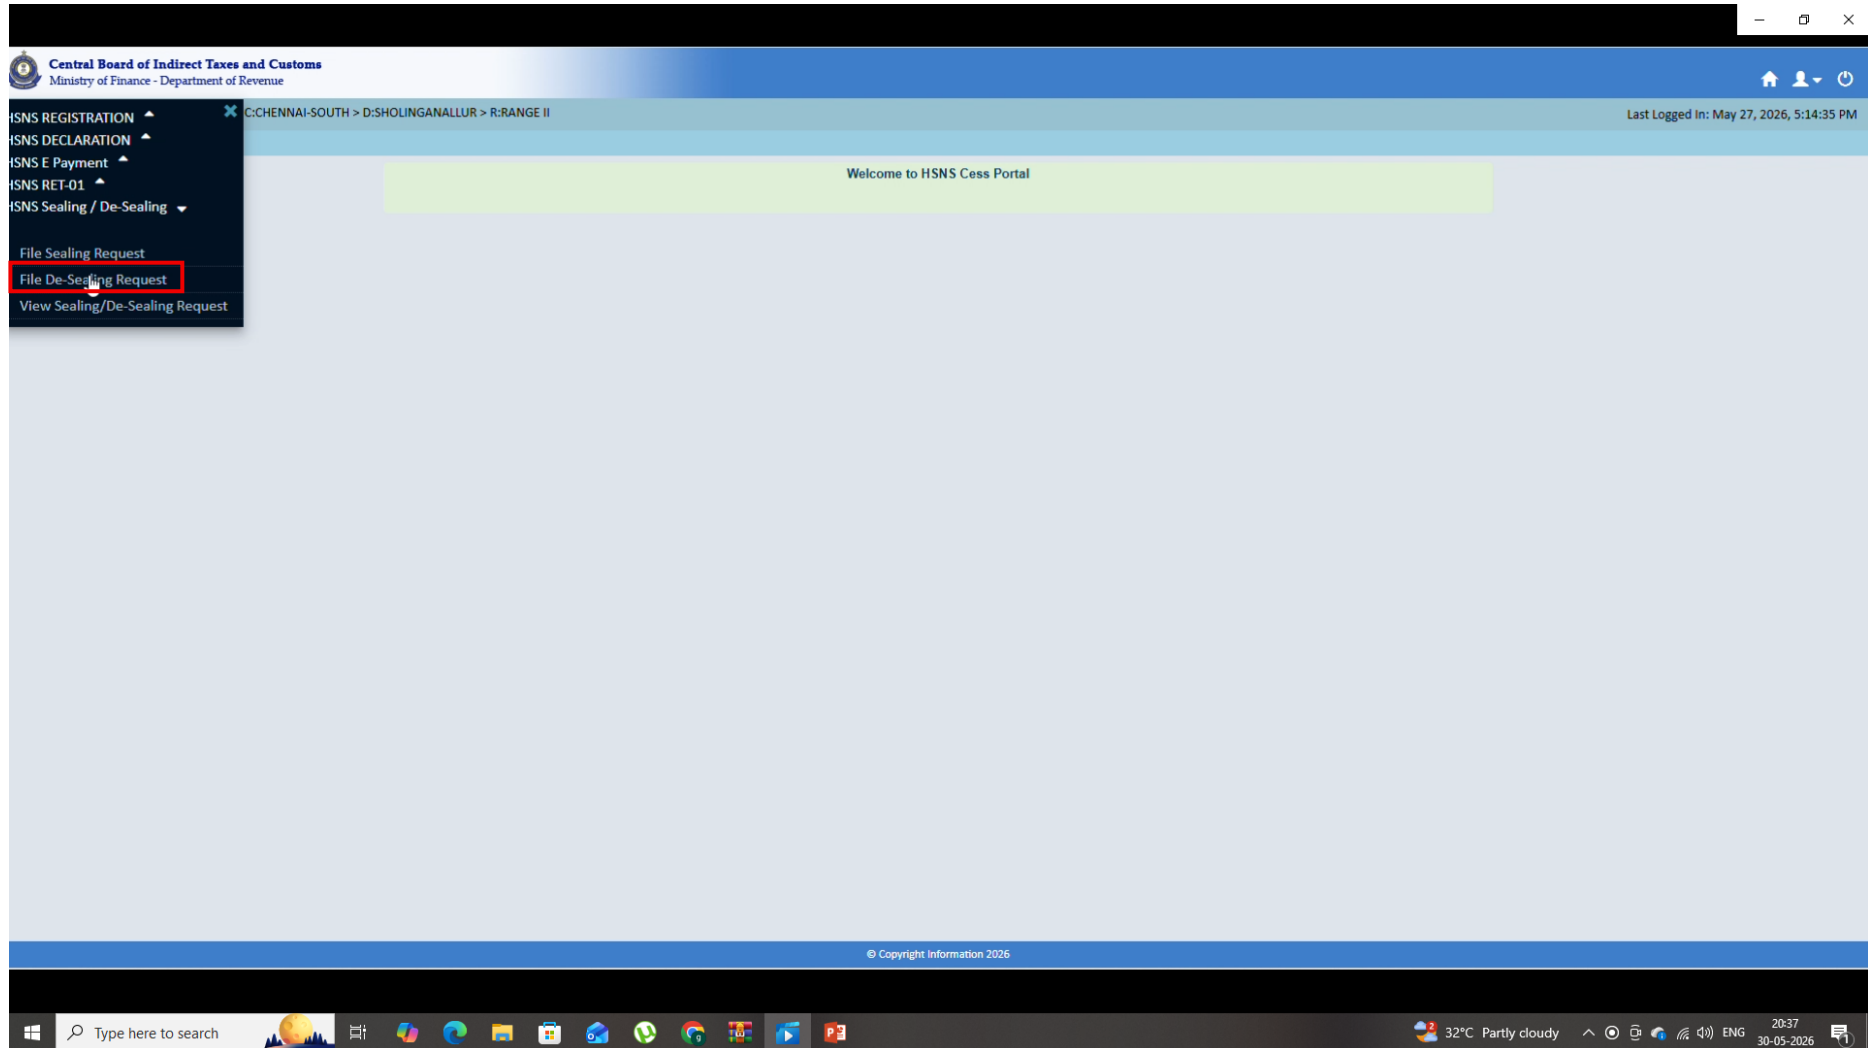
Central Board of Indirect Taxes and Customs
Ministry of Finance - Department of Revenue

HSNS REGISTRATION
HSNS DECLARATION
HSNS E Payment
HSNS RET-01
HSNS Sealing / De-Sealing

File Sealing Request
File De-Sealing Request
View Sealing/De-Sealing Request

C:CHENNAI-SOUTH > D:SHOLINGANALLUR > R:RANGE II

Last Logged In: May 27, 2026, 5:14:35 PM

Welcome to HSNS Cess Portal

© Copyright Information 2026

Type here to search

32°C Partly cloudy ENG 20:37 30-05-2026